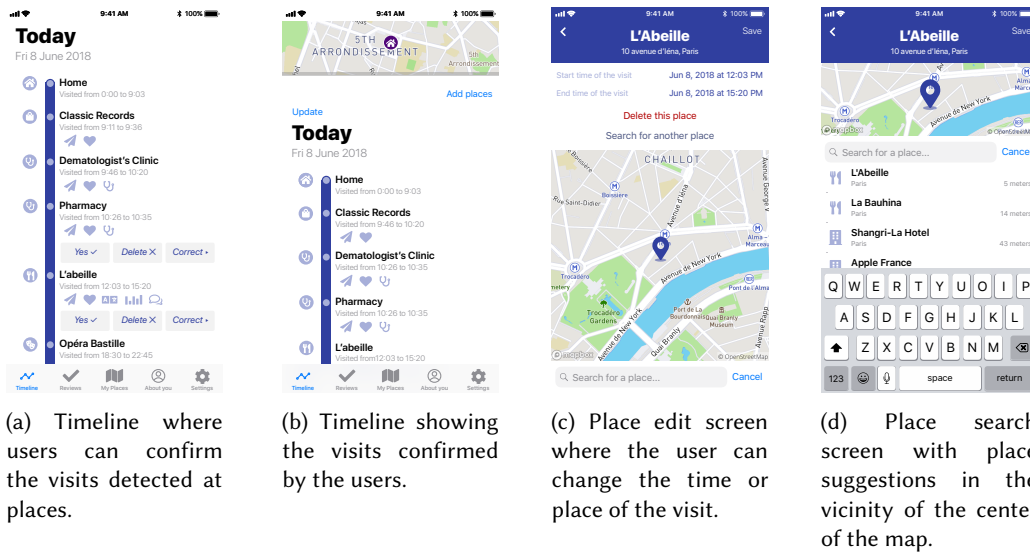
9:41 AM 100%
Today
Fri 8 June 2018
Home
Visited from 0:00 to 9:03
Classic Records
Visited from 9:11 to 9:36
Dematologist's Clinic
Visited from 9:46 to 10:20
Pharmacy
Visited from 10:26 to 10:35
Yes ✓ Delete ✕ Correct ›
L'abeille
Visited from 12:03 to 15:20
Yes ✓ Delete ✕ Correct ›
Opéra Bastille
Visited from 18:30 to 22:45
Timeline Reviews My Places About you Settings

9:41 AM 100%
5TH ARRONDISSEMENT
5th Arrondissement
Update
Add places
Today
Fri 8 June 2018
Home
Visited from 0:00 to 9:03
Classic Records
Visited from 9:46 to 10:20
Dematologist's Clinic
Visited from 10:26 to 10:35
Pharmacy
Visited from 10:26 to 10:35
L'abeille
Visited from12:03 to 15:20
Timeline Reviews My Places About you Settings

9:41 AM 100%
L'Abeille
10 avenue d'Iéna, Paris
Save
Start time of the visit Jun 8, 2018 at 12:03 PM
End time of the visit Jun 8, 2018 at 15:20 PM
Delete this place
Search for another place
CHAILLOT
Boissière
Rue Saint-Didier
Avenue d'Iéna
Avenue George V
Alma - Marceau
Avenue de New York
Trocadéro
Port de l'Alma
Trocadéro Gardens
Port de La Bourdonnais
Musée du Quai Branly Museum
Avenue de New York
Quai Branly
Avenue Rapp
mapbox © OpenStreetMap
Search for a place...
Cancel

9:41 AM 100%
L'Abeille
10 avenue d'Iéna, Paris
Save
Trocadéro
Avenue de New York
Alma Marce
mapbox © OpenStreetM
Search for a place...
Cance
L'Abeille
Paris
5 meters
La Bauhina
Paris
14 meters
Shangri-La Hotel
Paris
43 meters
Apple France
Q W E R T Y U O I P
A S D F G H J K L
Z X C V B N M
123 space return

(a) Timeline where users can confirm the visits detected at places.

(b) Timeline showing the visits confirmed by the users.

(c) Place edit screen where the user can change the time or place of the visit.

(d) Place search screen with place suggestions in the vicinity of the center of the map.